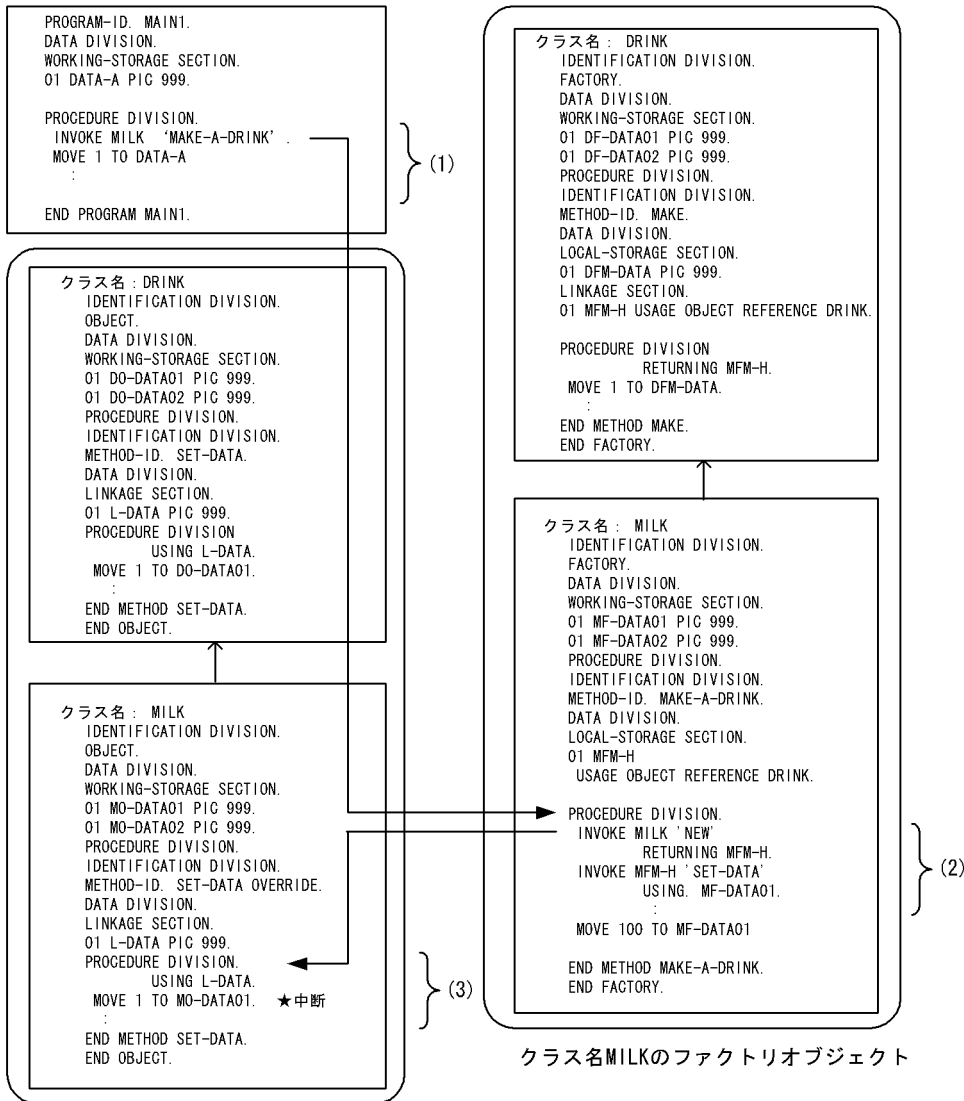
PROGRAM-ID. MAIN1.
DATA DIVISION.
WORKING-STORAGE SECTION.
01 DATA-A PIC 999.

PROCEDURE DIVISION.
INVOKE MILK 'MAKE-A-DRINK'.
MOVE 1 TO DATA-A
:

END PROGRAM MAIN1.

(1)

クラス名：DRINK
IDENTIFICATION DIVISION.
OBJECT.
DATA DIVISION.
WORKING-STORAGE SECTION.
01 DO-DATA01 PIC 999.
01 DO-DATA02 PIC 999.
PROCEDURE DIVISION.
IDENTIFICATION DIVISION.
METHOD-ID. SET-DATA.
DATA DIVISION.
LINKAGE SECTION.
01 L-DATA PIC 999.
PROCEDURE DIVISION
USING L-DATA.
MOVE 1 TO DO-DATA01.
:
END METHOD SET-DATA.
END OBJECT.

クラス名： MILK
IDENTIFICATION DIVISION.
OBJECT.
DATA DIVISION.
WORKING-STORAGE SECTION.
01 MO-DATA01 PIC 999.
01 MO-DATA02 PIC 999.
PROCEDURE DIVISION.
IDENTIFICATION DIVISION.
METHOD-ID. SET-DATA OVERRIDE.
DATA DIVISION.
LINKAGE SECTION.
01 L-DATA PIC 999.
PROCEDURE DIVISION.
USING L-DATA.
MOVE 1 TO MO-DATA01. ★中断
:
END METHOD SET-DATA.
END OBJECT.

(3)

クラス名： DRINK
IDENTIFICATION DIVISION.
FACTORY.
DATA DIVISION.
WORKING-STORAGE SECTION.
01 DF-DATA01 PIC 999.
01 DF-DATA02 PIC 999.
PROCEDURE DIVISION.
IDENTIFICATION DIVISION.
METHOD-ID. MAKE.
DATA DIVISION.
LOCAL-STORAGE SECTION.
01 DFM-DATA PIC 999.
LINKAGE SECTION.
01 MFM-H USAGE OBJECT REFERENCE DRINK.

PROCEDURE DIVISION
RETURNING MFM-H.
MOVE 1 TO DFM-DATA.
:
END METHOD MAKE.
END FACTORY.

クラス名： MILK
IDENTIFICATION DIVISION.
FACTORY.
DATA DIVISION.
WORKING-STORAGE SECTION.
01 MF-DATA01 PIC 999.
01 MF-DATA02 PIC 999.
PROCEDURE DIVISION.
IDENTIFICATION DIVISION.
METHOD-ID. MAKE-A-DRINK.
DATA DIVISION.
LOCAL-STORAGE SECTION.
01 MFM-H
USAGE OBJECT REFERENCE DRINK.

PROCEDURE DIVISION.
INVOKE MILK 'NEW'
RETURNING MFM-H.
INVOKE MFM-H 'SET-DATA'
USING. MF-DATA01.
:
MOVE 100 TO MF-DATA01

END METHOD MAKE-A-DRINK.
END FACTORY.

(2)

クラス名MILKのファクトリオブジェクト